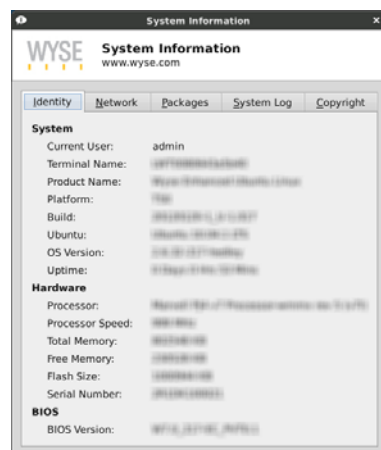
System Information

WYSE

System Information
www.wyse.com

Identity | Network | Packages | System Log | Copyright

System
Current User: admin
Terminal Name: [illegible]
Product Name: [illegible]
Platform: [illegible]
Build: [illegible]
Ubuntu: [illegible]
OS Version: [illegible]
Uptime: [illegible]

Hardware
Processor: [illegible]
Processor Speed: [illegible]
Total Memory: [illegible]
Free Memory: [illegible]
Flash Size: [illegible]
Serial Number: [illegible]

BIOS
BIOS Version: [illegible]